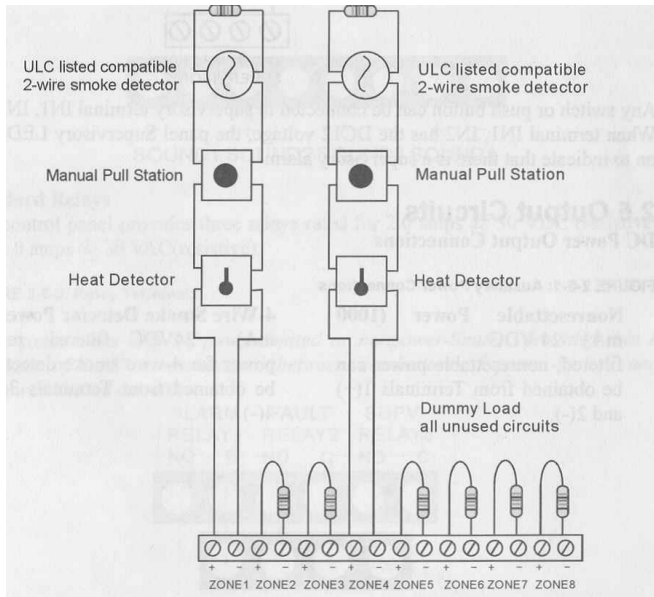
ULC listed compatible 2-wire smoke detector

ULC listed compatible 2-wire smoke detector

Manual Pull Station

Manual Pull Station

Heat Detector

Heat Detector

Dummy Load all unused circuits

+ − + − + − + − + − + − + − + −

ZONE1 ZONE2 ZONE3 ZONE4 ZONE5 ZONE6 ZONE7 ZONE8